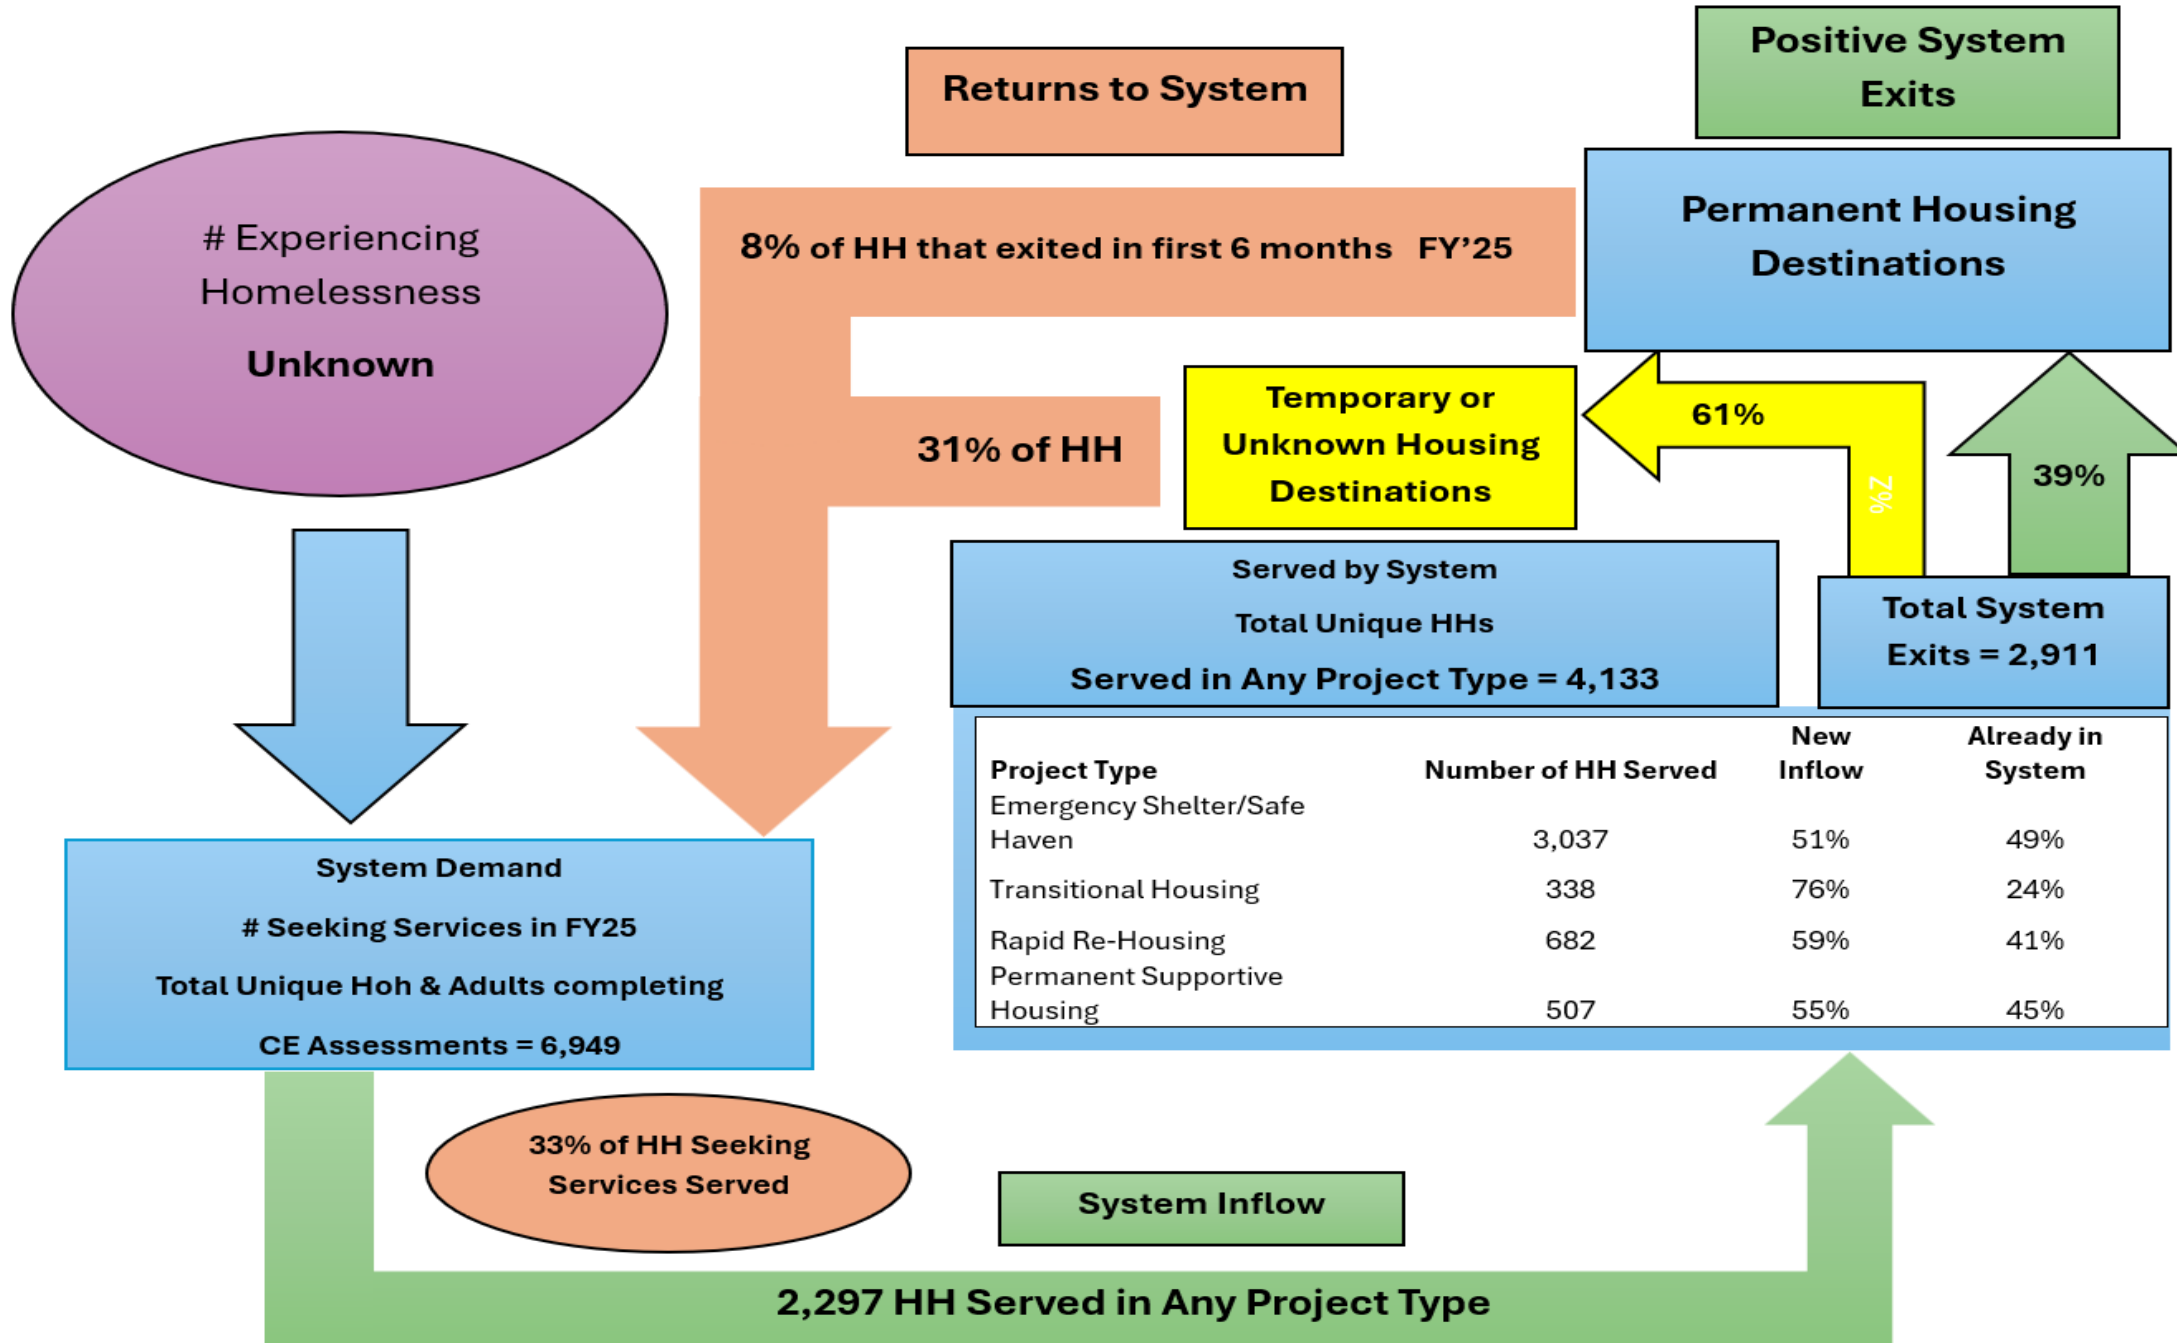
Positive System Exits

Returns to System

Permanent Housing Destinations

# Experiencing Homelessness

Unknown

8% of HH that exited in first 6 months FY'25

31% of HH

Temporary or Unknown Housing Destinations

61%

%2

39%

Served by System

Total Unique HHs

Served in Any Project Type = 4,133

Total System Exits = 2,911

| Project Type | Number of HH Served | New Inflow | Already in System |
|---|---|---|---|
| Emergency Shelter/Safe Haven | 3,037 | 51% | 49% |
| Transitional Housing | 338 | 76% | 24% |
| Rapid Re-Housing | 682 | 59% | 41% |
| Permanent Supportive Housing | 507 | 55% | 45% |

System Demand

# Seeking Services in FY25

Total Unique Hoh & Adults completing

CE Assessments = 6,949

33% of HH Seeking Services Served

System Inflow

2,297 HH Served in Any Project Type